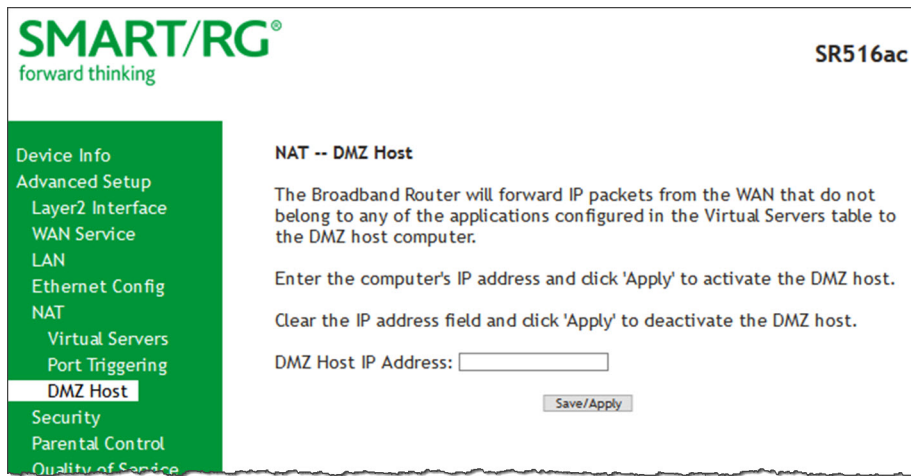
SMART/RG®
forward thinking

SR516ac

Device Info
Advanced Setup
Layer2 Interface
WAN Service
LAN
Ethernet Config
NAT
Virtual Servers
Port Triggering
DMZ Host
Security
Parental Control
Quality of Service

NAT -- DMZ Host

The Broadband Router will forward IP packets from the WAN that do not belong to any of the applications configured in the Virtual Servers table to the DMZ host computer.

Enter the computer's IP address and click 'Apply' to activate the DMZ host.

Clear the IP address field and click 'Apply' to deactivate the DMZ host.

DMZ Host IP Address:

Save/Apply